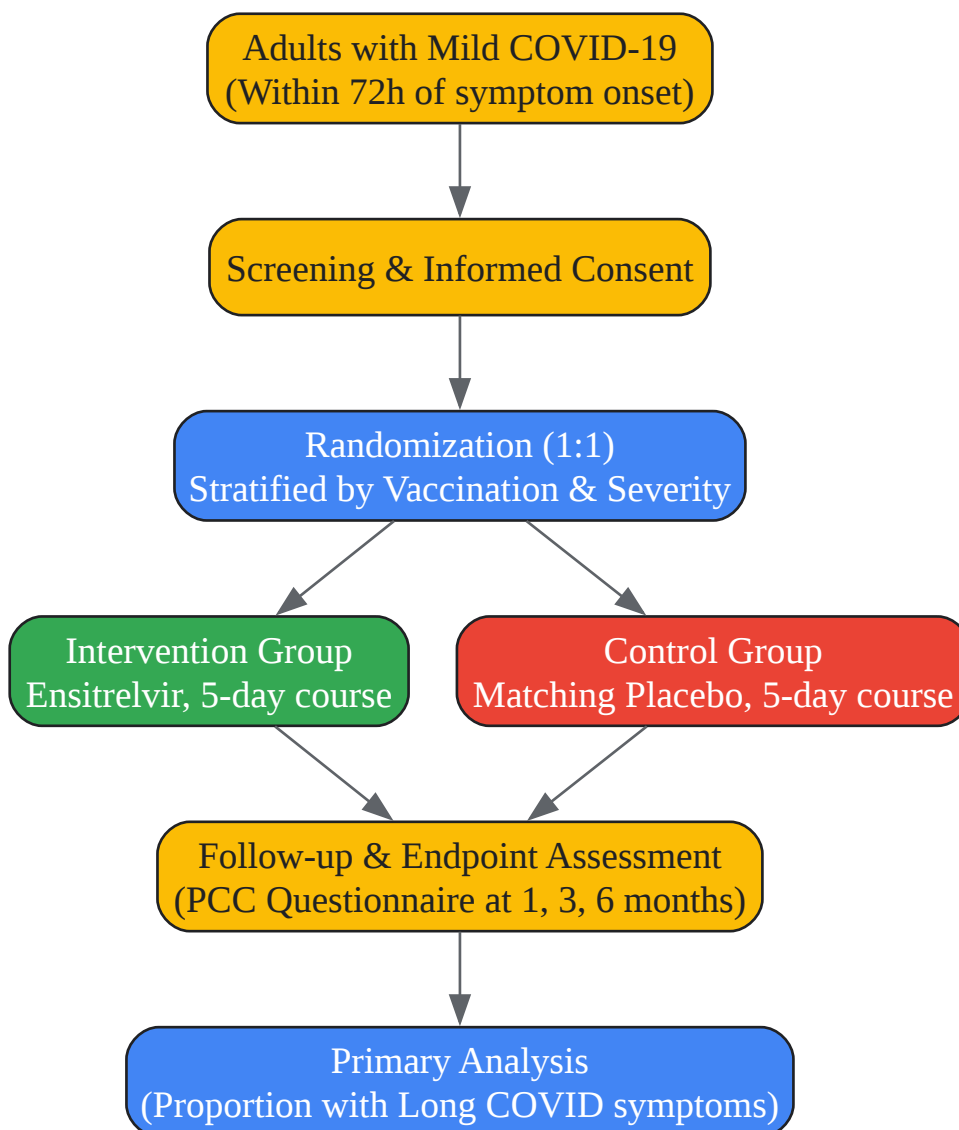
Adults with Mild COVID-19
(Within 72h of symptom onset)

Screening & Informed Consent

Randomization (1:1)
Stratified by Vaccination & Severity

Intervention Group
Ensitrelvir, 5-day course

Control Group
Matching Placebo, 5-day course

Follow-up & Endpoint Assessment
(PCC Questionnaire at 1, 3, 6 months)

Primary Analysis
(Proportion with Long COVID symptoms)